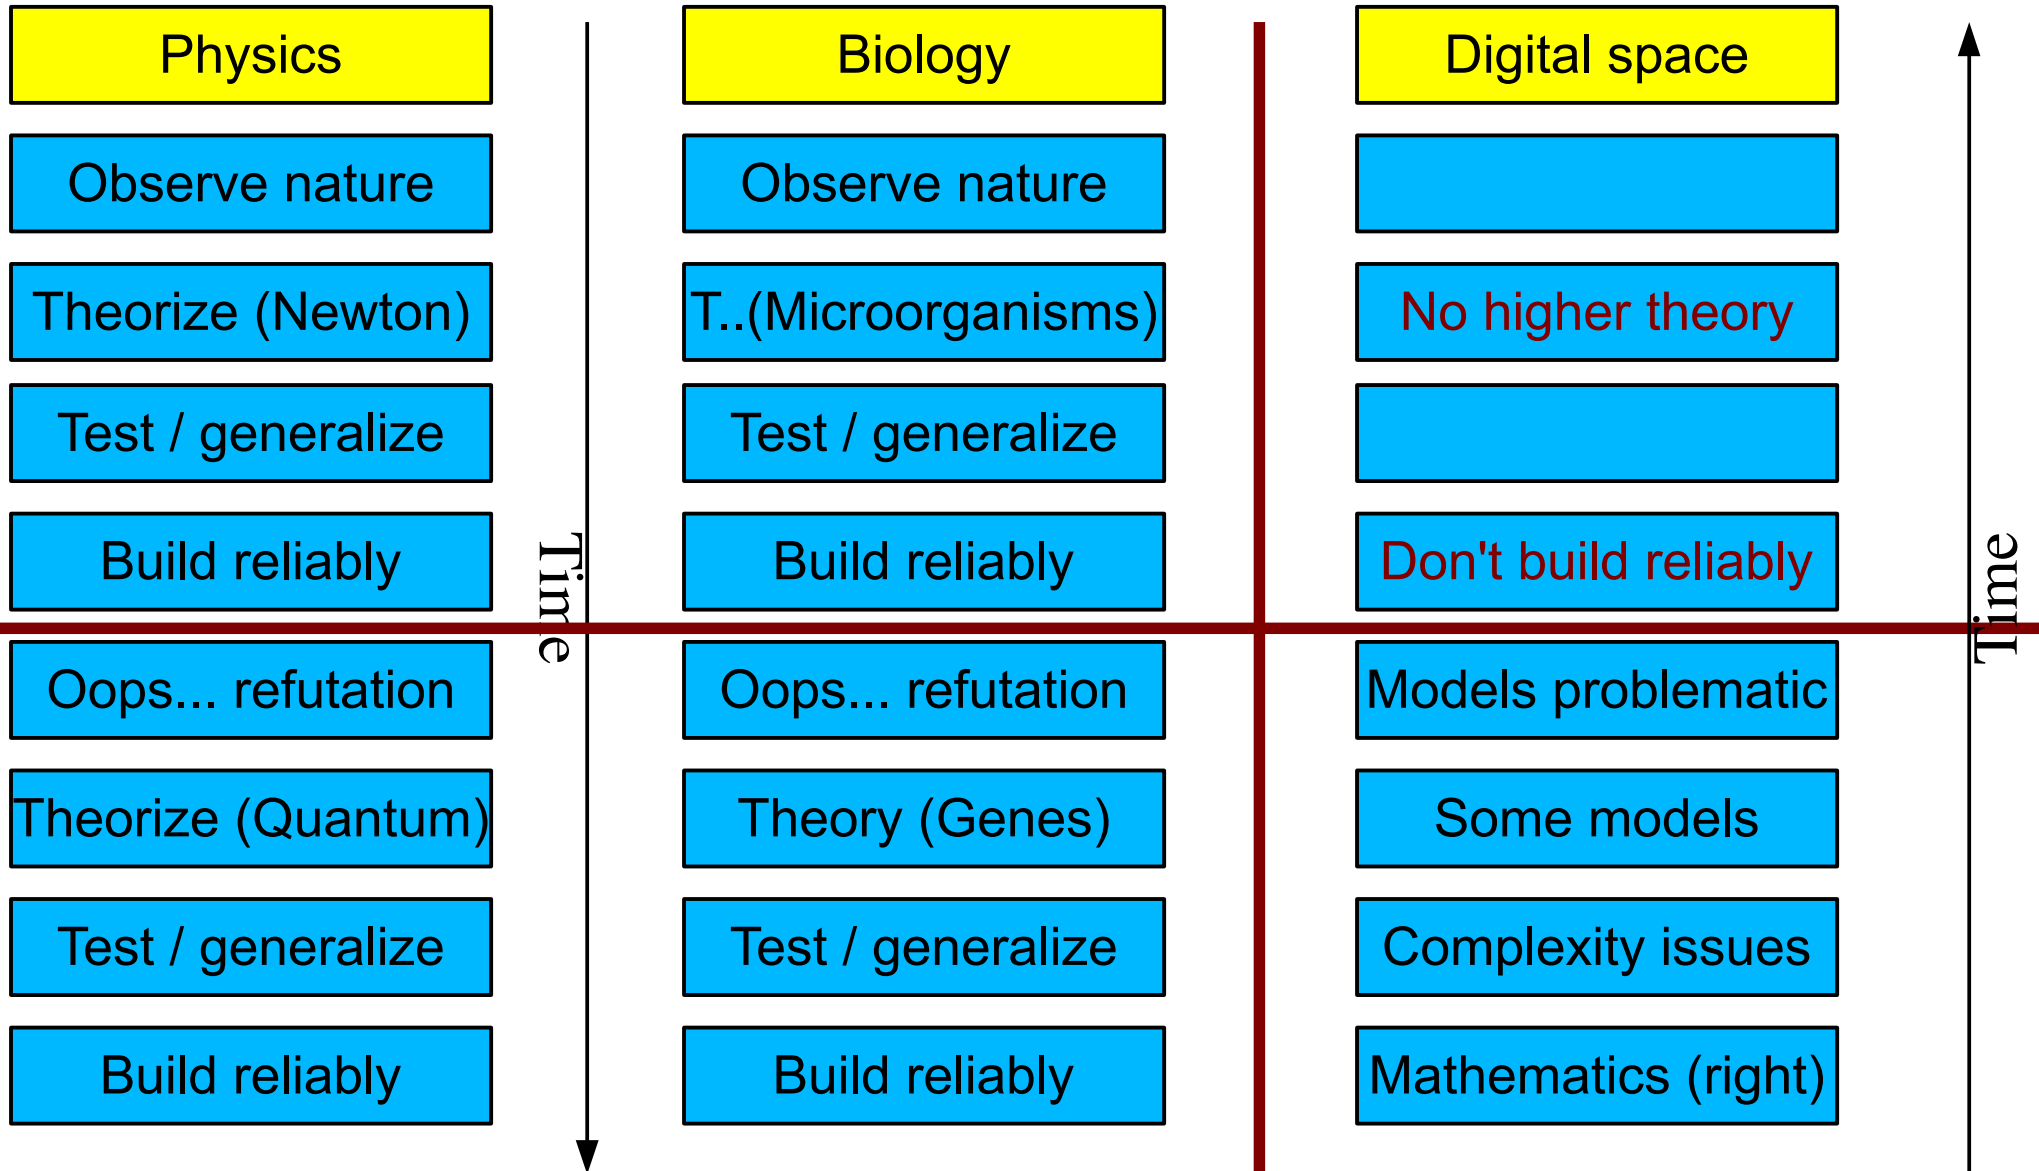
Physics

Observe nature

Theorize (Newton)

Test / generalize

Build reliably

Oops... refutation

Theorize (Quantum)

Test / generalize

Build reliably

Time

Biology

Observe nature

T..(Microorganisms)

Test / generalize

Build reliably

Oops... refutation

Theory (Genes)

Test / generalize

Build reliably

Digital space

No higher theory

Don't build reliably

Models problematic

Some models

Complexity issues

Mathematics (right)

Time